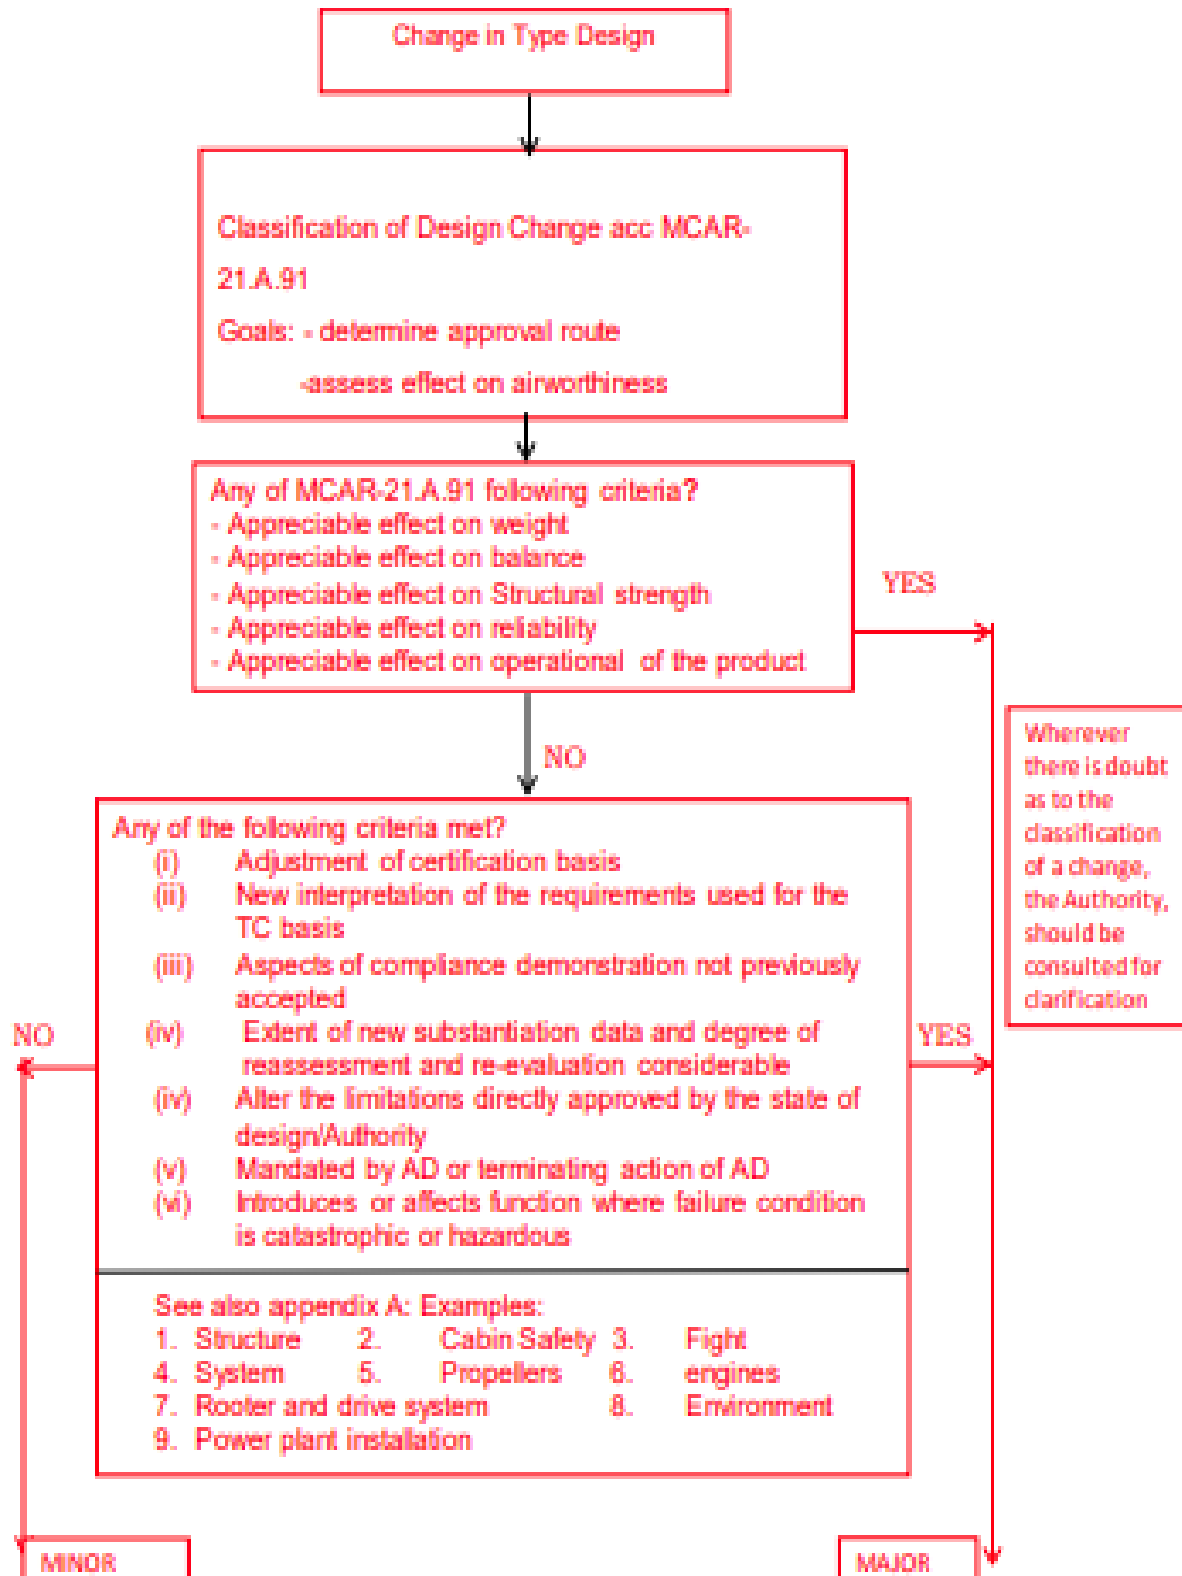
Change in Type Design

Classification of Design Change acc MCAR-21.A.91

Goals: - determine approval route

-assess effect on airworthiness

Any of MCAR-21.A.91 following criteria?
- Appreciable effect on weight
- Appreciable effect on balance
- Appreciable effect on Structural strength
- Appreciable effect on reliability
- Appreciable effect on operational of the product

YES

NO

Wherever there is doubt as to the classification of a change, the Authority, should be consulted for clarification

Any of the following criteria met?
(i) Adjustment of certification basis
(ii) New interpretation of the requirements used for the TC basis
(iii) Aspects of compliance demonstration not previously accepted
(iv) Extent of new substantiation data and degree of reassessment and re-evaluation considerable
(iv) Alter the limitations directly approved by the state of design/Authority
(v) Mandated by AD or terminating action of AD
(vi) Introduces or affects function where failure condition is catastrophic or hazardous

NO

YES

See also appendix A: Examples:
1. Structure 2. Cabin Safety 3. Fight
4. System 5. Propellers 6. engines
7. Rooter and drive system 8. Environment
9. Power plant installation

MINOR

MAJOR